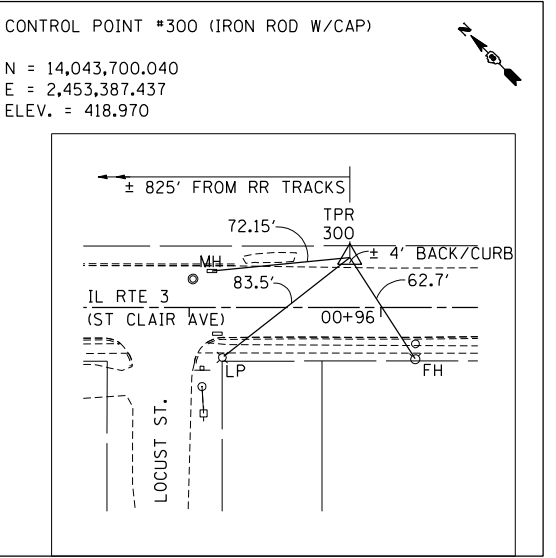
CONTROL POINT #300 (IRON ROD W/CAP)

N = 14,043,700.040
E = 2,453,387.437
ELEV. = 418.970

N

± 825' FROM RR TRACKS

72.15'
TPR
300
± 4' BACK/CURB
MH
83.5'
62.7'
IL RTE 3
(ST CLAIR AVE)
00+96
LP
FH
LOCUST ST.